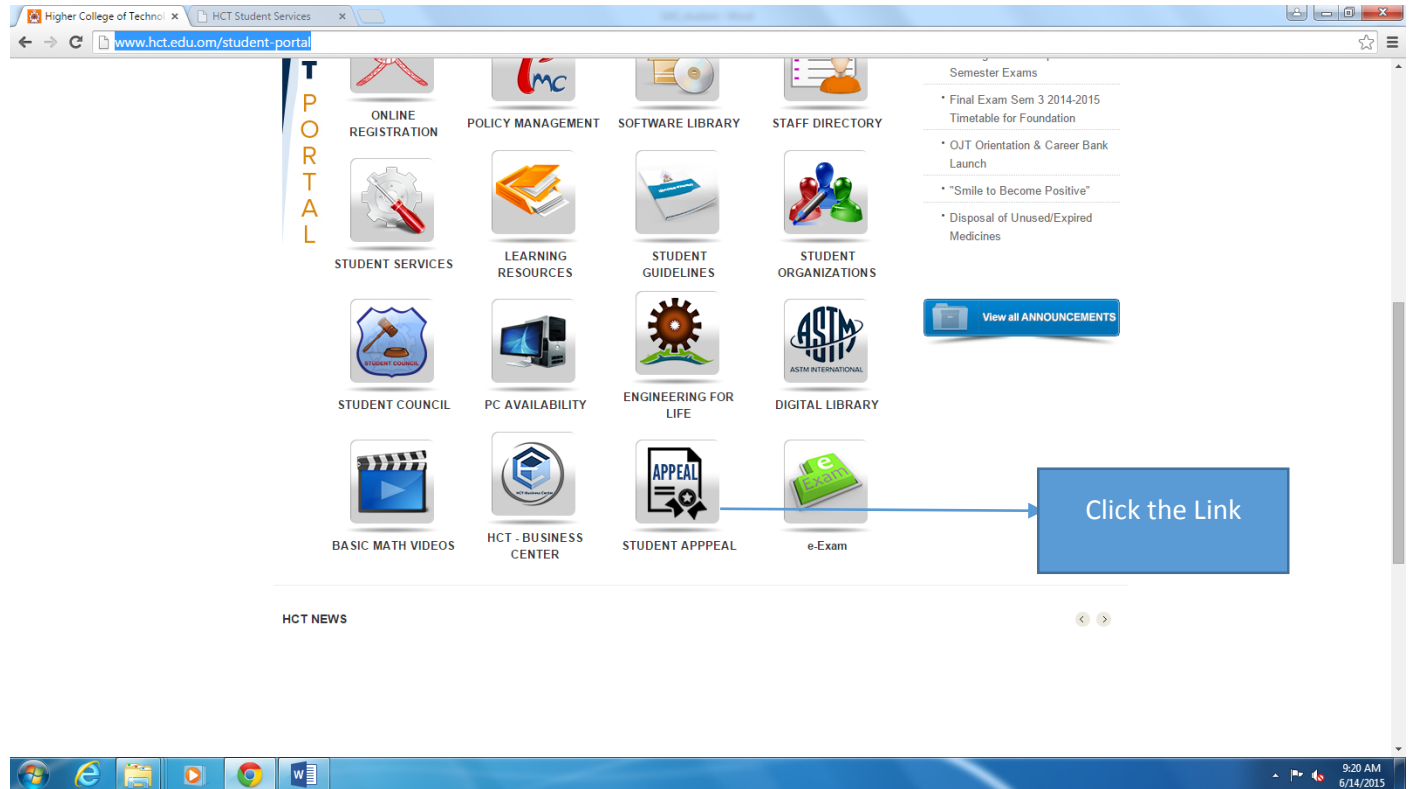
Higher College of Technol ×
HCT Student Services ×

www.hct.edu.om/student-portal

T
P
O
R
T
A
L

ONLINE REGISTRATION
POLICY MANAGEMENT
SOFTWARE LIBRARY
STAFF DIRECTORY

STUDENT SERVICES
LEARNING RESOURCES
STUDENT GUIDELINES
STUDENT ORGANIZATIONS

STUDENT COUNCIL
PC AVAILABILITY
ENGINEERING FOR LIFE
DIGITAL LIBRARY

BASIC MATH VIDEOS
HCT - BUSINESS CENTER
STUDENT APPPEAL
e-Exam

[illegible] Semester Exams
Final Exam Sem 3 2014-2015 Timetable for Foundation
OJT Orientation & Career Bank Launch
"Smile to Become Positive"
Disposal of Unused/Expired Medicines

View all ANNOUNCEMENTS

Click the Link

HCT NEWS

9:20 AM
6/14/2015